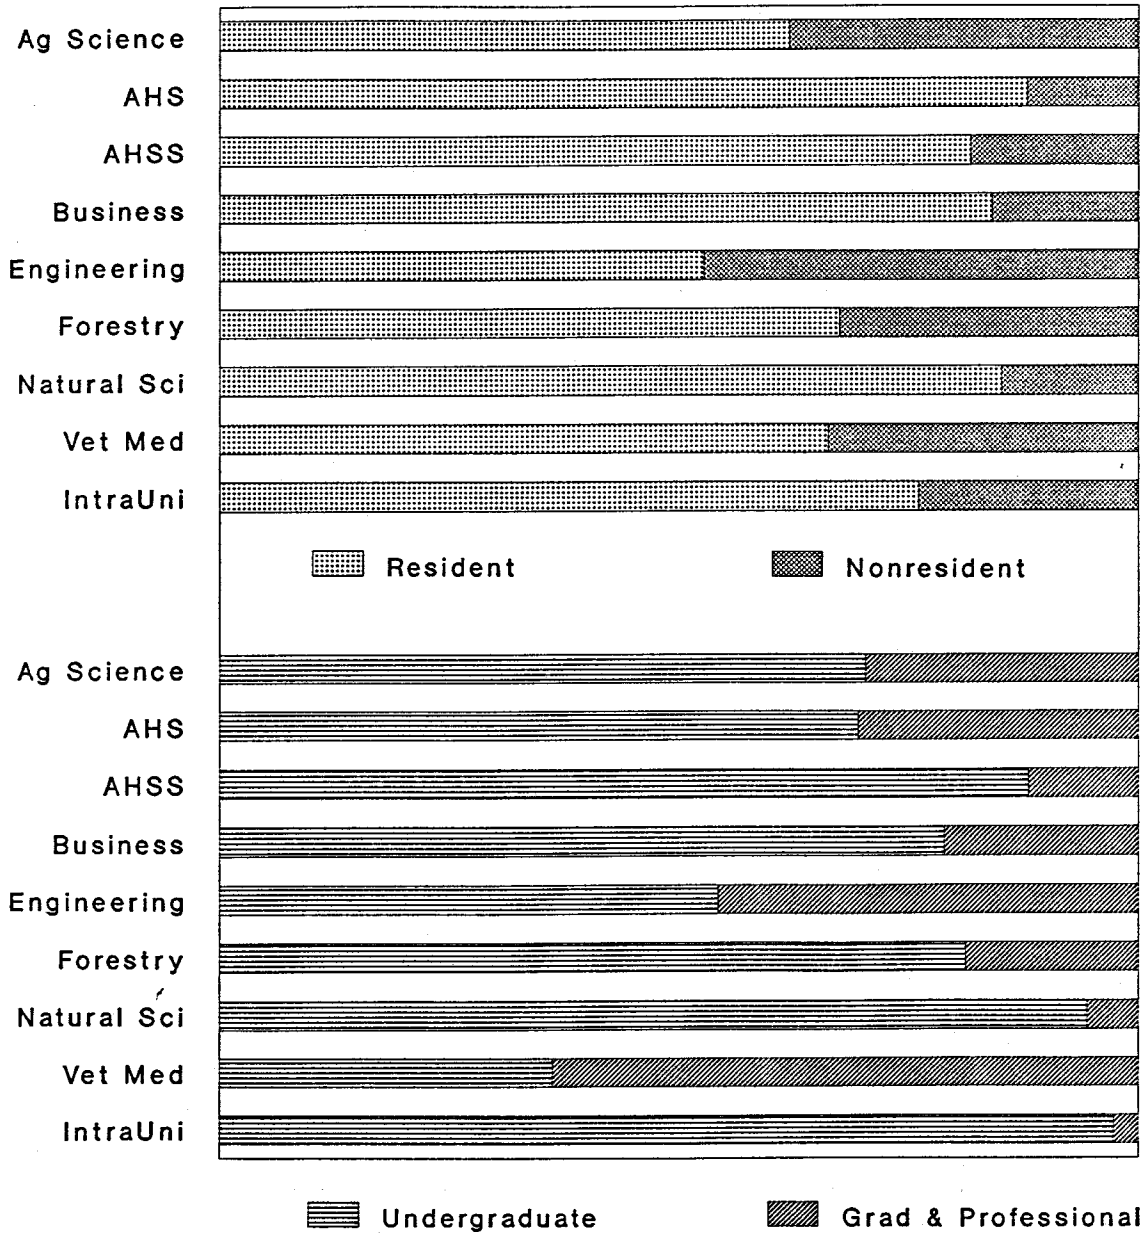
Ag Science
AHS
AHSS
Business
Engineering
Forestry
Natural Sci
Vet Med
IntraUni

Resident
Nonresident

Ag Science
AHS
AHSS
Business
Engineering
Forestry
Natural Sci
Vet Med
IntraUni

Undergraduate
Grad & Professional